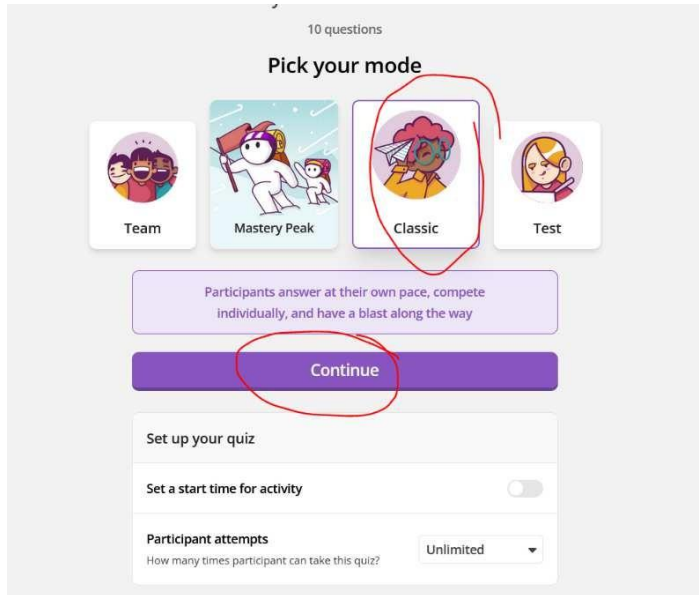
10 questions

Pick your mode

Team

Mastery Peak

Classic

Test

Participants answer at their own pace, compete individually, and have a blast along the way

Continue

Set up your quiz

Set a start time for activity

Participant attempts
How many times participant can take this quiz?

Unlimited